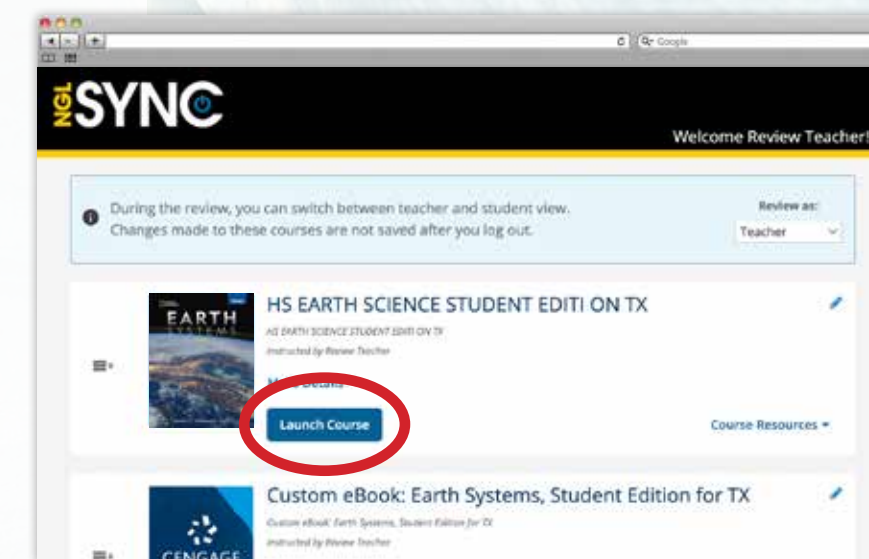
Q- Google

NGL SYNC

Welcome Review Teacher!

During the review, you can switch between teacher and student view. Changes made to these courses are not saved after you log out.

Review as:

Teacher

EARTH SYSTEMS

HS EARTH SCIENCE STUDENT EDITI ON TX

HS EARTH SCIENCE STUDENT EDITI ON TX

Instructed by Review Teacher

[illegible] Details

Launch Course

Course Resources

CENGAGE

Custom eBook: Earth Systems, Student Edition for TX

Custom eBook: Earth Systems, Student Edition for TX

Instructed by Review Teacher